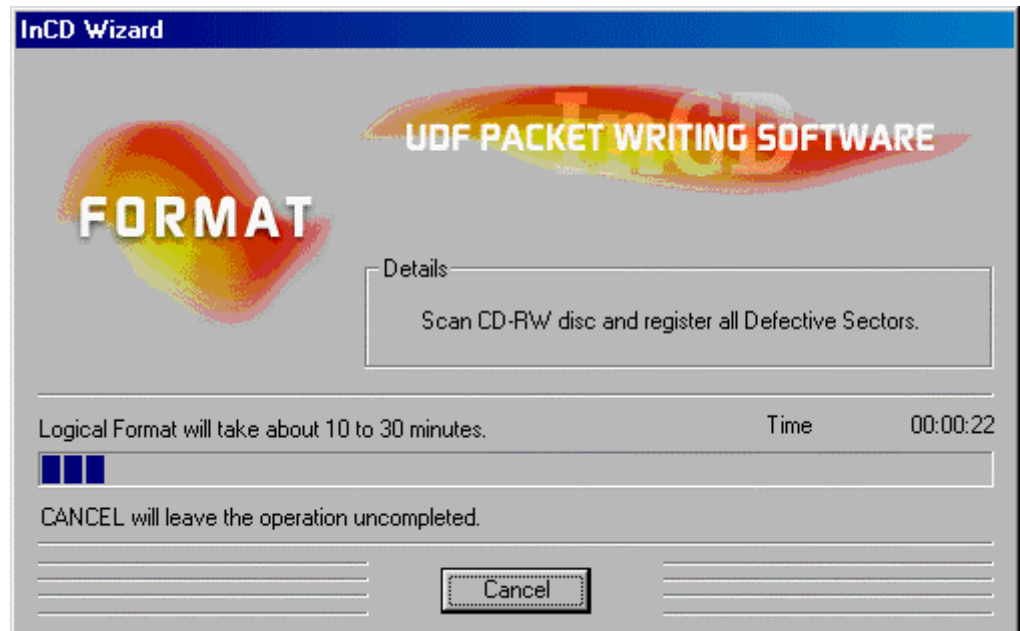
InCD Wizard

InCD

UDF PACKET WRITING SOFTWARE

FORMAT

Details

Scan CD-RW disc and register all Defective Sectors.

Logical Format will take about 10 to 30 minutes.

Time 00:00:22

CANCEL will leave the operation uncompleted.

Cancel